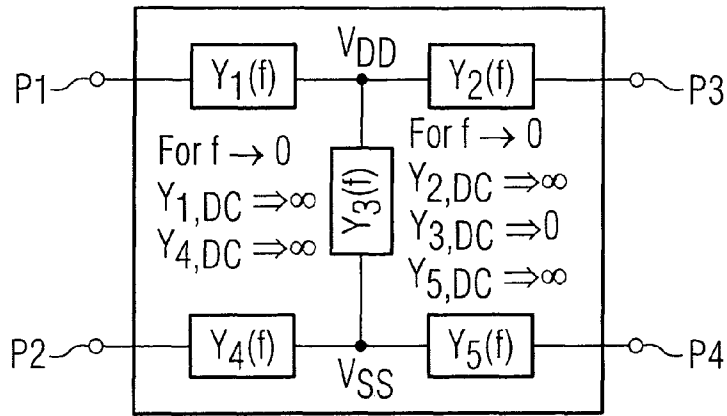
P1

$Y_1(f)$

$V_{DD}$

$Y_2(f)$

P3

For $f \rightarrow 0$
$Y_{1,DC} \Rightarrow \infty$
$Y_{4,DC} \Rightarrow \infty$

$Y_3(f)$

For $f \rightarrow 0$
$Y_{2,DC} \Rightarrow \infty$
$Y_{3,DC} \Rightarrow 0$
$Y_{5,DC} \Rightarrow \infty$

P2

$Y_4(f)$

$V_{SS}$

$Y_5(f)$

P4